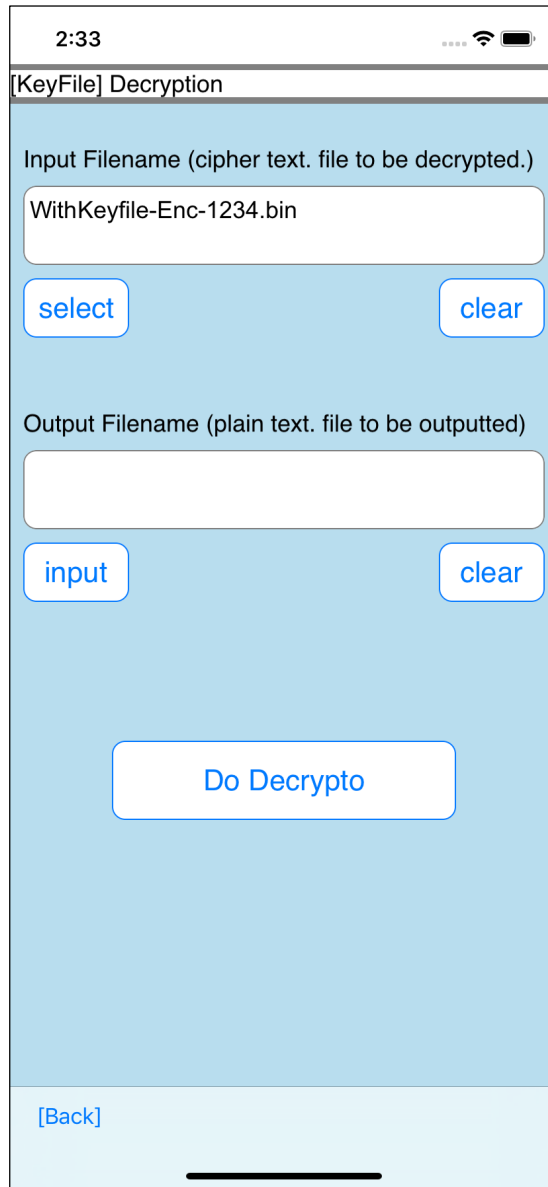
2:33

[KeyFile] Decryption

Input Filename (cipher text. file to be decrypted.)

WithKeyfile-Enc-1234.bin

select

clear

Output Filename (plain text. file to be outputted)

input

clear

Do Decrypto

[Back]